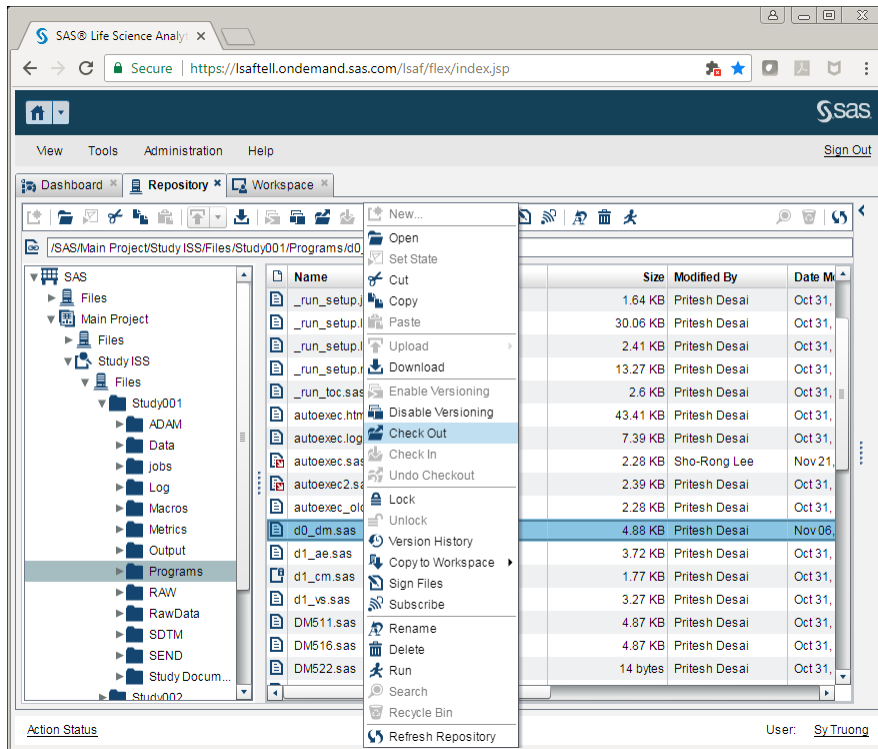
SAS® Life Science Analyt ×

Secure | https://lsaftell.ondemand.sas.com/lsaf/flex/index.jsp

sas

View Tools Administration Help Sign Out

Dashboard × Repository × Workspace ×

/SAS/Main Project/Study ISS/Files/Study001/Programs/d0_

SAS
Files
Main Project
Files
Study ISS
Files
Study001
ADAM
Data
jobs
Log
Macros
Metrics
Output
Programs
RAW
RawData
SDTM
SEND
Study Docum...
Study002

| Name | Size | Modified By | Date M |
|---|---|---|---|
| _run_setup.j | 1.64 KB | Pritesh Desai | Oct 31, |
| _run_setup.l | 30.06 KB | Pritesh Desai | Oct 31, |
| _run_setup.l | 2.41 KB | Pritesh Desai | Oct 31, |
| _run_setup.r | 13.27 KB | Pritesh Desai | Oct 31, |
| _run_toc.sas | 2.6 KB | Pritesh Desai | Oct 31, |
| autoexec.htm | 43.41 KB | Pritesh Desai | Oct 31, |
| autoexec.log | 7.39 KB | Pritesh Desai | Oct 31, |
| autoexec.sas | 2.28 KB | Sho-Rong Lee | Nov 21, |
| autoexec2.sa | 2.39 KB | Pritesh Desai | Oct 31, |
| autoexec_old | 2.28 KB | Pritesh Desai | Oct 31, |
| d0_dm.sas | 4.88 KB | Pritesh Desai | Nov 06, |
| d1_ae.sas | 3.72 KB | Pritesh Desai | Oct 31, |
| d1_cm.sas | 1.77 KB | Pritesh Desai | Oct 31, |
| d1_vs.sas | 3.27 KB | Pritesh Desai | Oct 31, |
| DM511.sas | 4.87 KB | Pritesh Desai | Oct 31, |
| DM516.sas | 4.87 KB | Pritesh Desai | Oct 31, |
| DM522.sas | 14 bytes | Pritesh Desai | Oct 31, |

New...
Open
Set State
Cut
Copy
Paste
Upload
Download
Enable Versioning
Disable Versioning
Check Out
Check In
Undo Checkout
Lock
Unlock
Version History
Copy to Workspace
Sign Files
Subscribe
Rename
Delete
Run
Search
Recycle Bin
Refresh Repository

Action Status User: Sy Truong